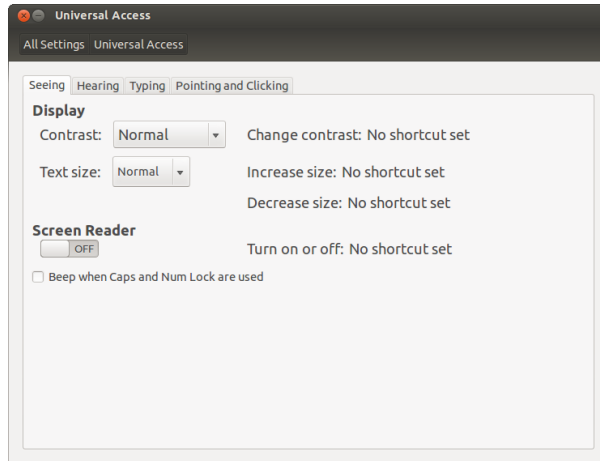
Universal Access

All Settings Universal Access

Seeing Hearing Typing Pointing and Clicking

Display

Contrast: Normal

Change contrast: No shortcut set

Text size: Normal

Increase size: No shortcut set

Decrease size: No shortcut set

Screen Reader

OFF

Turn on or off: No shortcut set

Beep when Caps and Num Lock are used